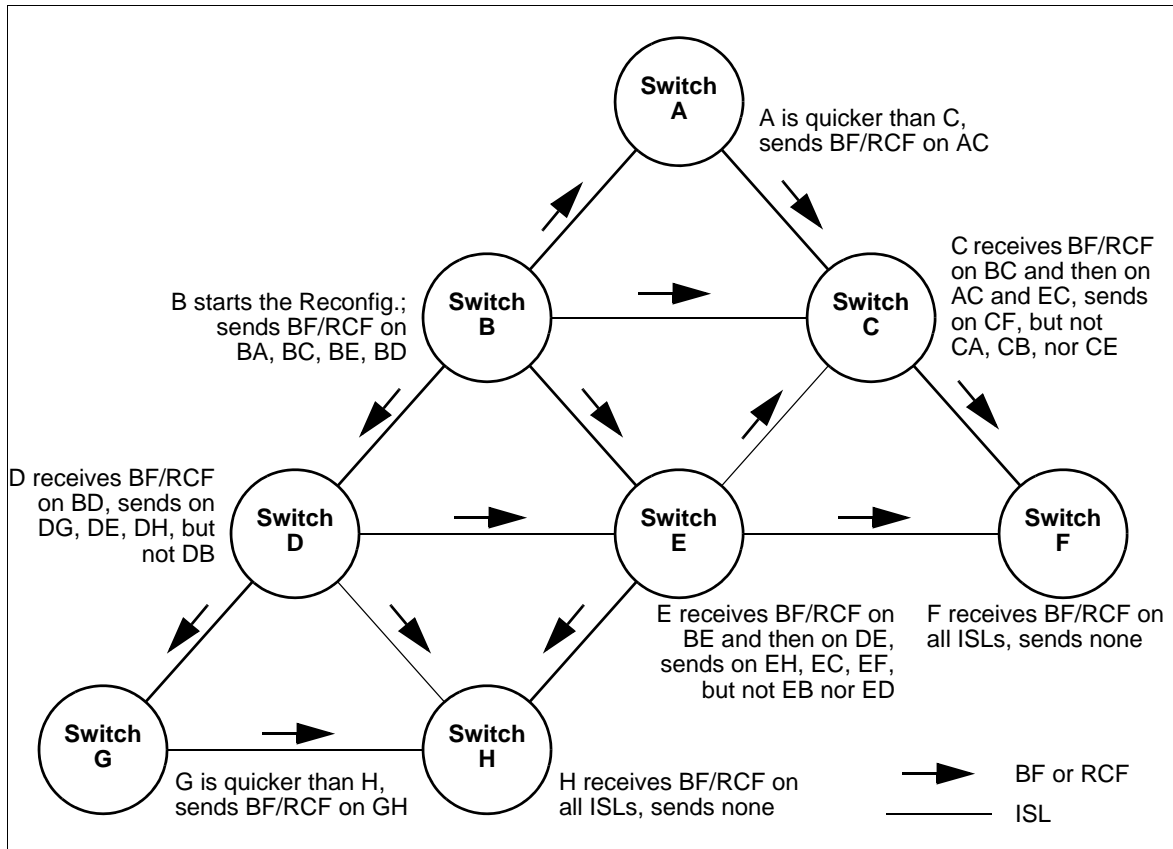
Switch A

A is quicker than C, sends BF/RCF on AC

B starts the Reconfig.; sends BF/RCF on BA, BC, BE, BD

Switch B

Switch C

C receives BF/RCF on BC and then on AC and EC, sends on CF, but not CA, CB, nor CE

D receives BF/RCF on BD, sends on DG, DE, DH, but not DB

Switch D

Switch E

Switch F

E receives BF/RCF on BE and then on DE, sends on EH, EC, EF, but not EB nor ED

F receives BF/RCF on all ISLs, sends none

Switch G

Switch H

G is quicker than H, sends BF/RCF on GH

H receives BF/RCF on all ISLs, sends none

BF or RCF

ISL